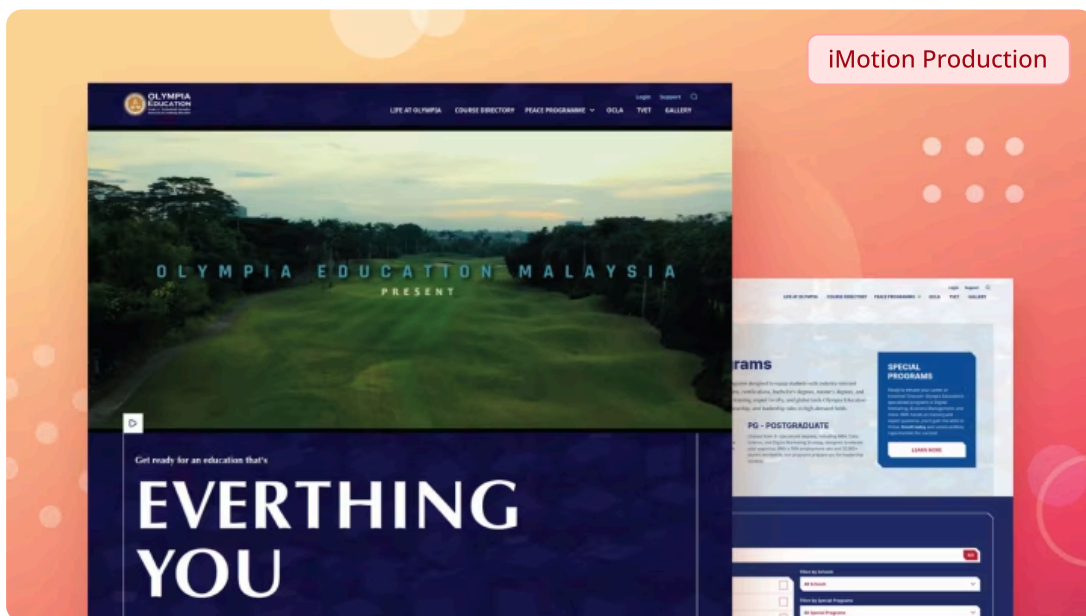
iMotion Production

OLYMPIA EDUCATION

Login Support

LIFE AT OLYMPIA COURSE DIRECTORY PEACE PROGRAMME OCLA TVET GALLERY

OLYMPIA EDUCATION MALAYSIA
PRESENT

Get ready for an education that's

EVERTHING YOU

Login Support

LIFE AT OLYMPIA COURSE DIRECTORY PEACE PROGRAMME OCLA TVET GALLERY

rams

PG - POSTGRADUATE

SPECIAL PROGRAMS

LEARN MORE

Filter by Schools
All Schools

Filter by Special Programs
All Special Programs